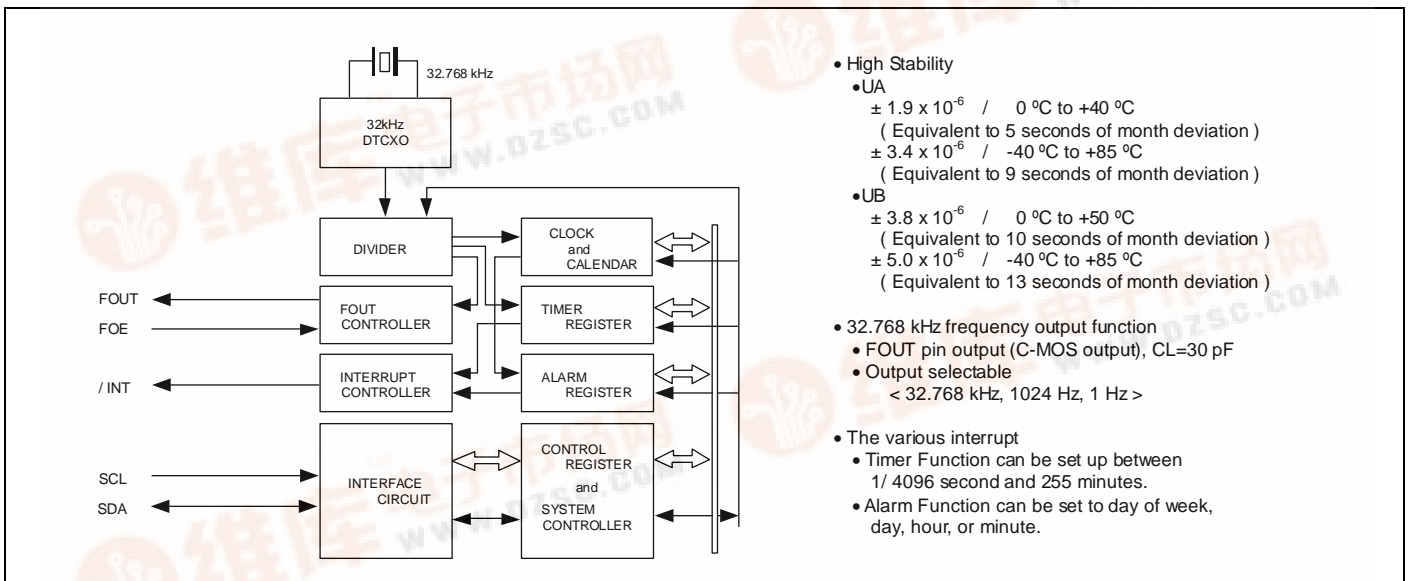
32.768 kHz

32kHz
DTCXO

DIVIDER

CLOCK
and
CALENDAR

FOUT

FOE

FOUT
CONTROLLER

TIMER
REGISTER

/ INT

INTERRUPT
CONTROLLER

ALARM
REGISTER

SCL

SDA

INTERFACE
CIRCUIT

CONTROL
REGISTER
and
SYSTEM
CONTROLLER

• High Stability
•UA
$\pm$ 1.9 x $10^{-6}$ / 0 ºC to +40 ºC
( Equivalent to 5 seconds of month deviation )
$\pm$ 3.4 x $10^{-6}$ / -40 ºC to +85 ºC
( Equivalent to 9 seconds of month deviation )
•UB
$\pm$ 3.8 x $10^{-6}$ / 0 ºC to +50 ºC
( Equivalent to 10 seconds of month deviation )
$\pm$ 5.0 x $10^{-6}$ / -40 ºC to +85 ºC
( Equivalent to 13 seconds of month deviation )

• 32.768 kHz frequency output function
• FOUT pin output (C-MOS output), CL=30 pF
• Output selectable
< 32.768 kHz, 1024 Hz, 1 Hz >

• The various interrupt
• Timer Function can be set up between 1/ 4096 second and 255 minutes.
• Alarm Function can be set to day of week, day, hour, or minute.

www.dzsc.com